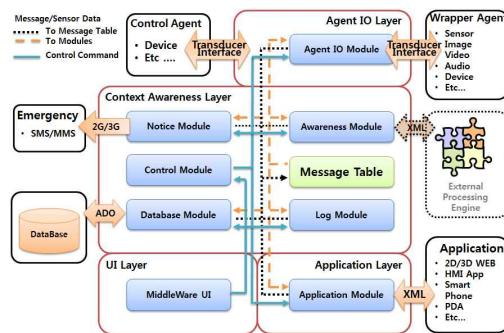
Message/Sensor Data
To Message Table
To Modules
Control Command

Control Agent
• Device
• Etc ....

Transducer Interface

Agent IO Layer
Agent IO Module

Transducer Interface

Wrapper Agent
• Sensor
• Image
• Video
• Audio
• Device
• Etc...

Emergency
• SMS/MMS

2G/3G

Context Awareness Layer
Notice Module
Awareness Module

XML

Control Module
Message Table

External Processing Engine

DataBase

ADO

Database Module
Log Module

UI Layer
MiddleWare UI

Application Layer
Application Module

XML

Application
• 2D/3D WEB
• HMI App
• Smart Phone
• PDA
• Etc...